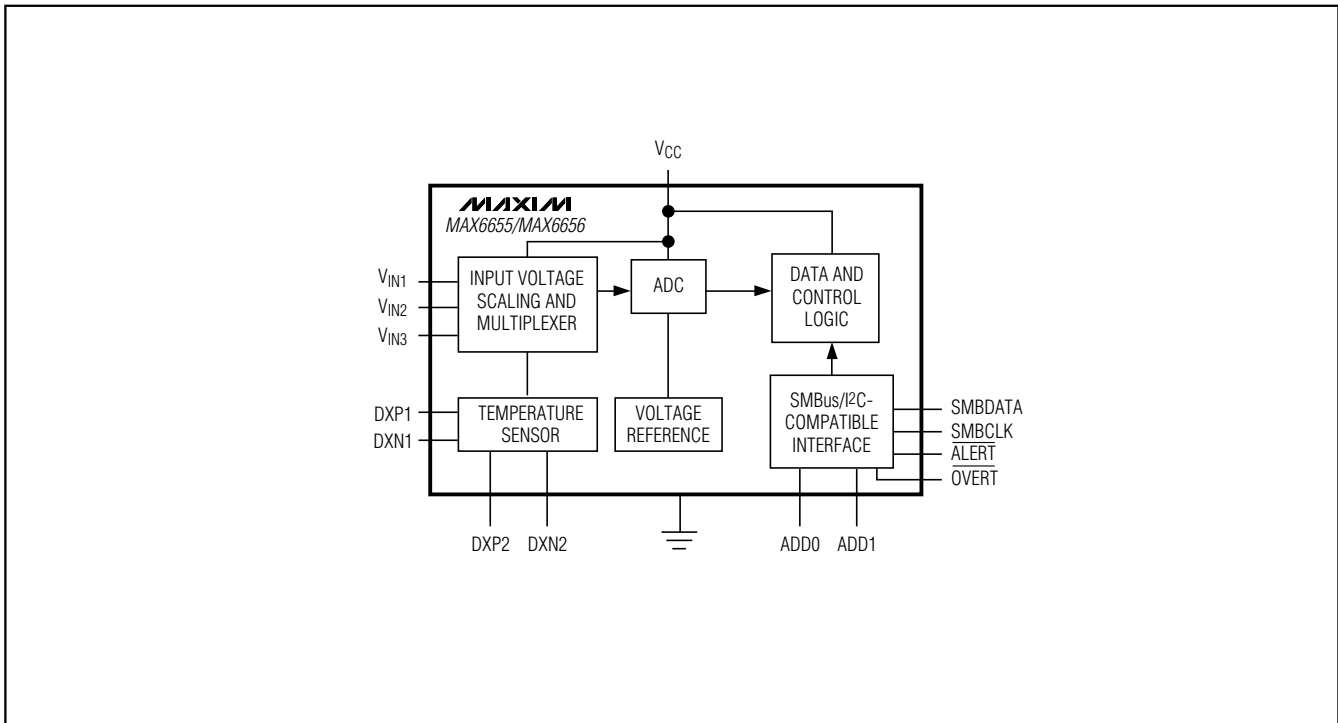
$V_{CC}$

MAXIM
MAX6655/MAX6656

$V_{IN1}$
$V_{IN2}$
$V_{IN3}$

INPUT VOLTAGE SCALING AND MULTIPLEXER

ADC

DATA AND CONTROL LOGIC

DXP1
DXN1

TEMPERATURE SENSOR

VOLTAGE REFERENCE

SMBus/I2C-COMPATIBLE INTERFACE

SMBDATA
SMBCLK
$\overline{ALERT}$
$\overline{OVERT}$

DXP2
DXN2

ADD0
ADD1